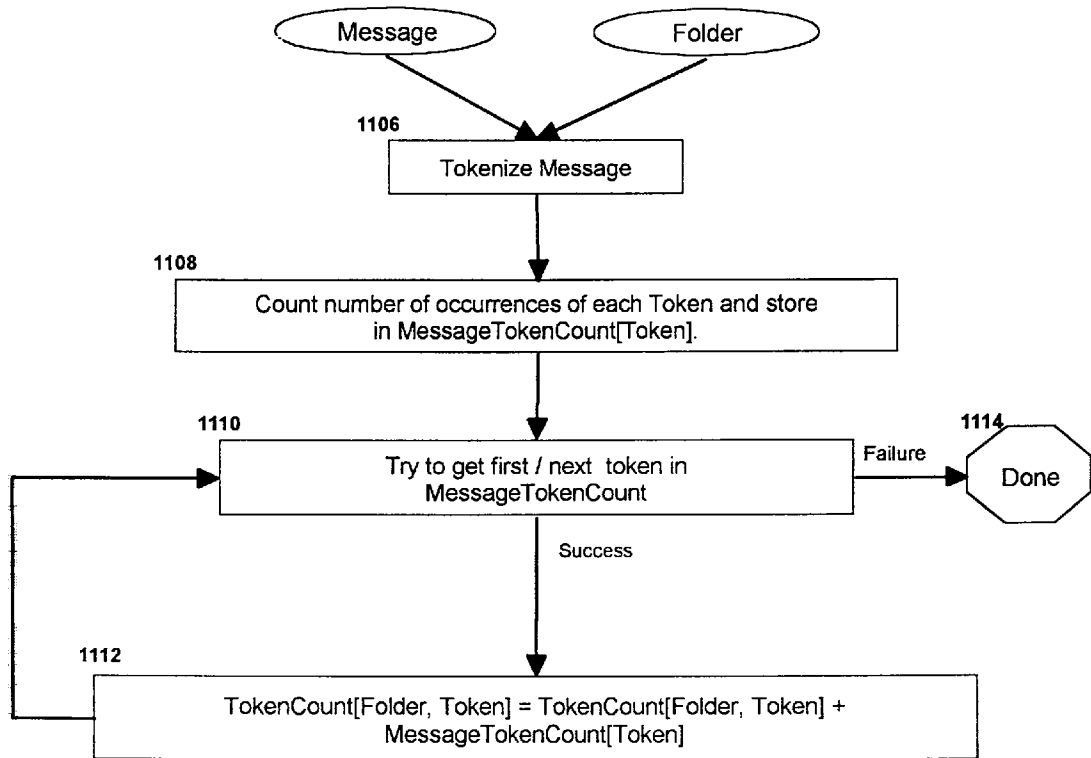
Message

Folder

1106

Tokenize Message

1108

Count number of occurrences of each Token and store in MessageTokenCount[Token].

1110

Try to get first / next token in MessageTokenCount

Failure

1114

Done

Success

1112

TokenCount[Folder, Token] = TokenCount[Folder, Token] + MessageTokenCount[Token]